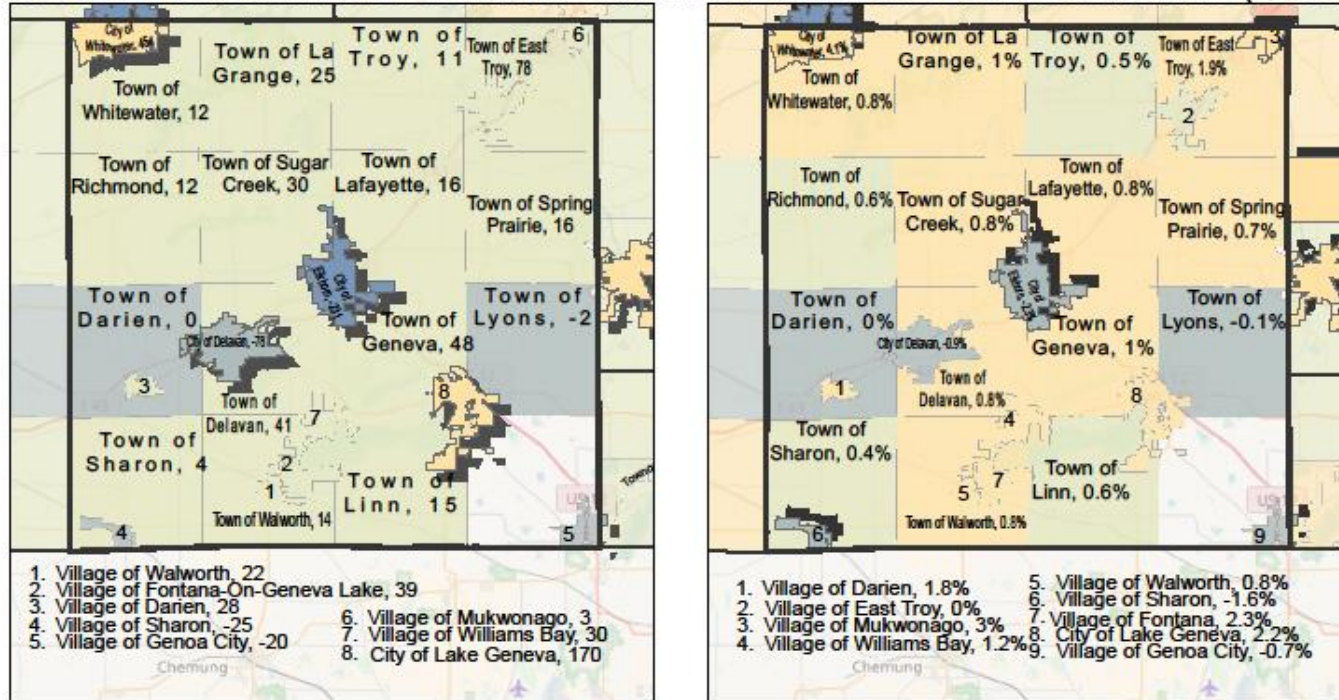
City of Whitewater, 454

Town of La Grange, 25

Town of Troy, 11

Town of East Troy, 78

6

Town of Whitewater, 12

Town of Richmond, 12

Town of Sugar Creek, 30

Town of Lafayette, 16

Town of Spring Prairie, 16

City of Elkhorn, 201

Town of Darien, 0

Town of Lyons, -2

City of Delavan, -78

Town of Geneva, 48

3

8

Town of Delavan, 41

7

Town of Sharon, 4

2

Town of Linn, 15

1

Town of Walworth, 14

4

5

1. Village of Walworth, 22
2. Village of Fontana-On-Geneva Lake, 39
3. Village of Darien, 28
4. Village of Sharon, -25
5. Village of Genoa City, -20
6. Village of Mukwonago, 3
7. Village of Williams Bay, 30
8. City of Lake Geneva, 170

Chemung

City of Whitewater, 4.1%

Town of La Grange, 1%

Town of Troy, 0.5%

Town of East Troy, 1.9%

3

Town of Whitewater, 0.8%

2

Town of Richmond, 0.6%

Town of Sugar Creek, 0.8%

Town of Lafayette, 0.8%

Town of Spring Prairie, 0.7%

City of Elkhorn, 2.3%

Town of Darien, 0%

Town of Lyons, -0.1%

City of Delavan, -0.9%

Town of Geneva, 1%

1

Town of Delavan, 0.8%

8

4

Town of Sharon, 0.4%

Town of Linn, 0.6%

5

7

Town of Walworth, 0.8%

6

9

1. Village of Darien, 1.8%
2. Village of East Troy, 0%
3. Village of Mukwonago, 3%
4. Village of Williams Bay, 1.2%
5. Village of Walworth, 0.8%
6. Village of Sharon, -1.6%
7. Village of Fontana, 2.3%
8. City of Lake Geneva, 2.2%
9. Village of Genoa City, -0.7%

Chemung